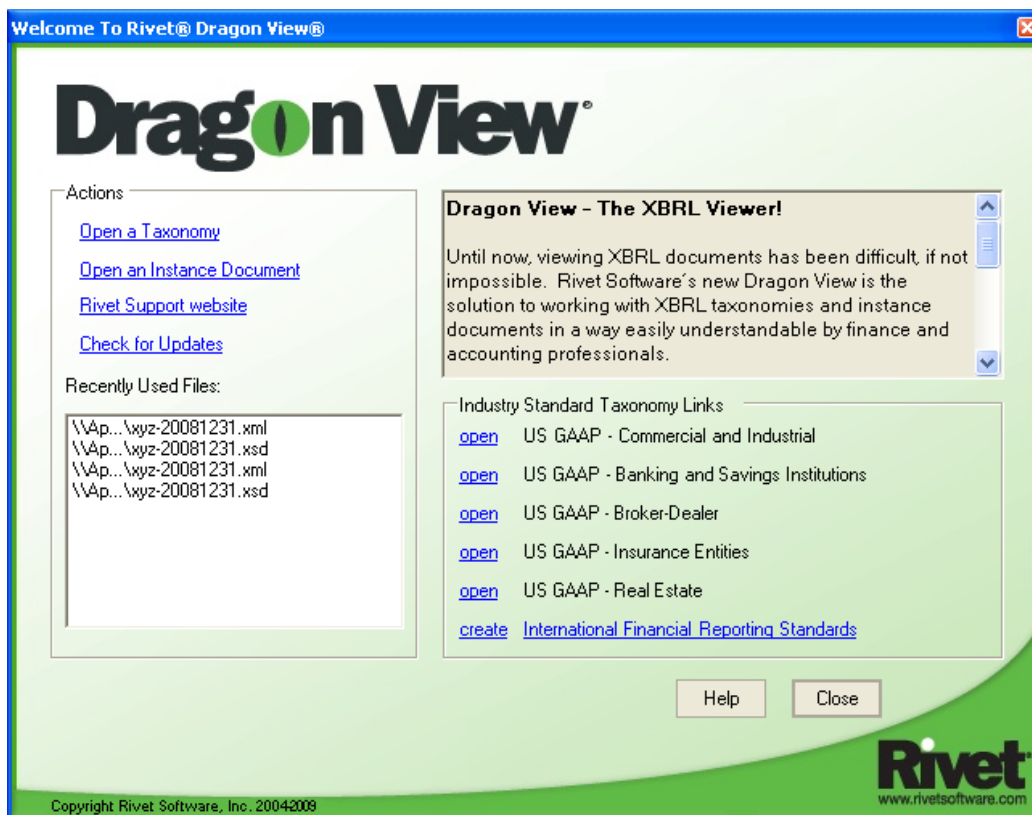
Welcome To Rivet® Dragon View®

Dragon View®

Actions

Open a Taxonomy

Open an Instance Document

Rivet Support website

Check for Updates

Recently Used Files:

\\Ap...\xyz-20081231.xml
\\Ap...\xyz-20081231.xsd
\\Ap...\xyz-20081231.xml
\\Ap...\xyz-20081231.xsd

Dragon View – The XBRL Viewer!

Until now, viewing XBRL documents has been difficult, if not impossible. Rivet Software´s new Dragon View is the solution to working with XBRL taxonomies and instance documents in a way easily understandable by finance and accounting professionals.

Industry Standard Taxonomy Links

open US GAAP - Commercial and Industrial

open US GAAP - Banking and Savings Institutions

open US GAAP - Broker-Dealer

open US GAAP - Insurance Entities

open US GAAP - Real Estate

create International Financial Reporting Standards

Help

Close

Rivet
www.rivetsoftware.com

Copyright Rivet Software, Inc. 20042009